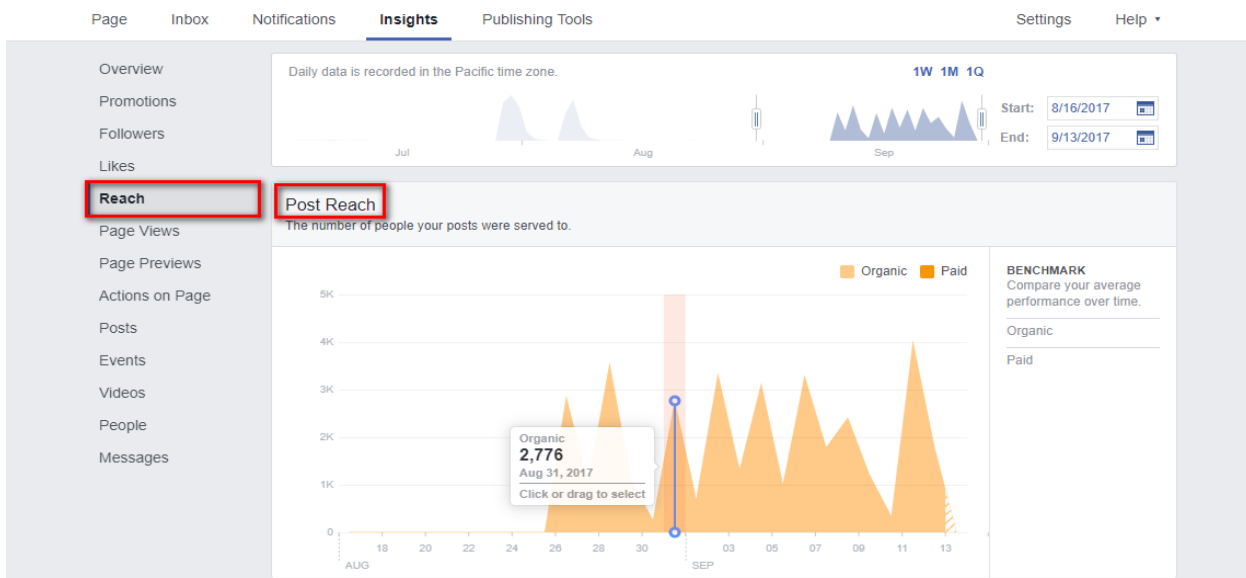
Page Inbox Notifications Insights Publishing Tools Settings Help ▾

Overview
Promotions
Followers
Likes
Reach
Page Views
Page Previews
Actions on Page
Posts
Events
Videos
People
Messages

Daily data is recorded in the Pacific time zone.

1W 1M 1Q

Jul Aug Sep

Start: 8/16/2017
End: 9/13/2017

Post Reach
The number of people your posts were served to.

Organic Paid

5K
4K
3K
2K
1K
0

Organic
2,776
Aug 31, 2017
Click or drag to select

18 20 22 24 26 28 30 03 05 07 09 11 13
AUG SEP

BENCHMARK
Compare your average performance over time.
Organic
Paid